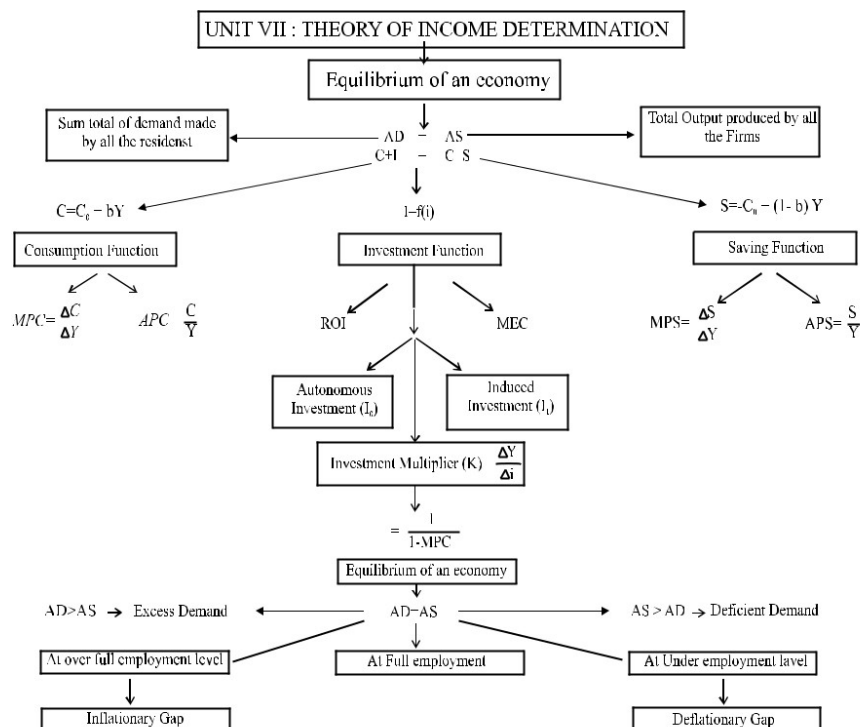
UNIT VII : THEORY OF INCOME DETERMINATION

Equilibrium of an economy

Sum total of demand made by all the residenst

AD – AS
C+I – C S

Total Output produced by all the Firms

$C=C_0 - bY$

I=f(i)

$S=-C_0 - (1-b) Y$

Consumption Function

Investment Function

Saving Function

$MPC=\frac{\Delta C}{\Delta Y}$ $APC \frac{C}{Y}$

ROI

MEC

$MPS=\frac{\Delta S}{\Delta Y}$ $APS=\frac{S}{Y}$

Autonomous Investment ($I_0$)

Induced Investment ($I_1$)

Investment Multiplier (K) $\frac{\Delta Y}{\Delta i}$

$= \frac{1}{1-MPC}$

Equilibrium of an economy

AD>AS → Excess Demand

AD=AS

AS > AD → Deficient Demand

At over full employment level

At Full employment

At Under employment lavel

Inflationary Gap

Deflationary Gap